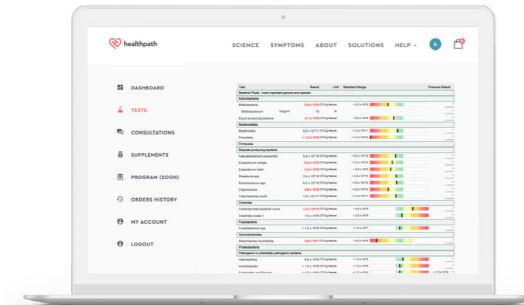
healthpath

SCIENCE SYMPTOMS ABOUT SOLUTIONS HELP

DASHBOARD

TESTS

CONSULTATIONS

SUPPLEMENTS

PROGRAM (SOON)

ORDERS HISTORY

MY ACCOUNT

LOGOUT

Test Result Unit Standard Range Previous Result

Bacteria Phyla - most important genera and species

Actinobacteria

Bifidobacterium

Bifidobacterium longum

Bacteroidetes

Bacteroides

Prevotella

Firmicutes

Butyrate producing bacteria

Faecalibacterium prausnitzii

Eubacterium rectale

Roseburia spp.

Clostridia

Fusobacteria

Verrucomicrobia

Akkermansia muciniphila

Proteobacteria

Pathogenic or potentially pathogenic bacteria

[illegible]